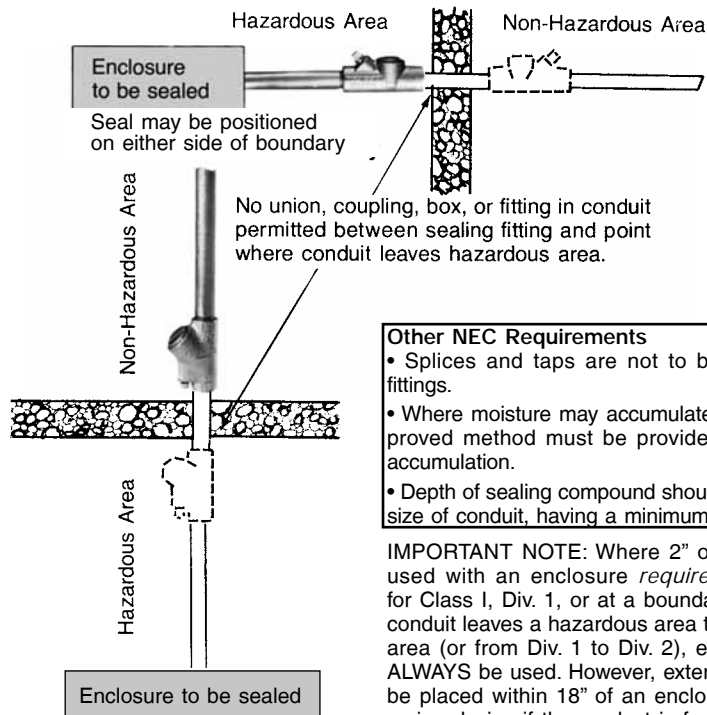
Hazardous Area

Non-Hazardous Area

Enclosure to be sealed

Seal may be positioned on either side of boundary

Non-Hazardous Area

No union, coupling, box, or fitting in conduit permitted between sealing fitting and point where conduit leaves hazardous area.

Hazardous Area

Enclosure to be sealed

Other NEC Requirements
• Splices and taps are not to b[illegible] fittings.
• Where moisture may accumulate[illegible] proved method must be provide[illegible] accumulation.
• Depth of sealing compound shou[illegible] size of conduit, having a minimum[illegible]

IMPORTANT NOTE: Where 2" o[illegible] used with an enclosure require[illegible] for Class I, Div. 1, or at a bounda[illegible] conduit leaves a hazardous area t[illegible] area (or from Div. 1 to Div. 2), e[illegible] ALWAYS be used. However, exter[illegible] be placed within 18" of an enclo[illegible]
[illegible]